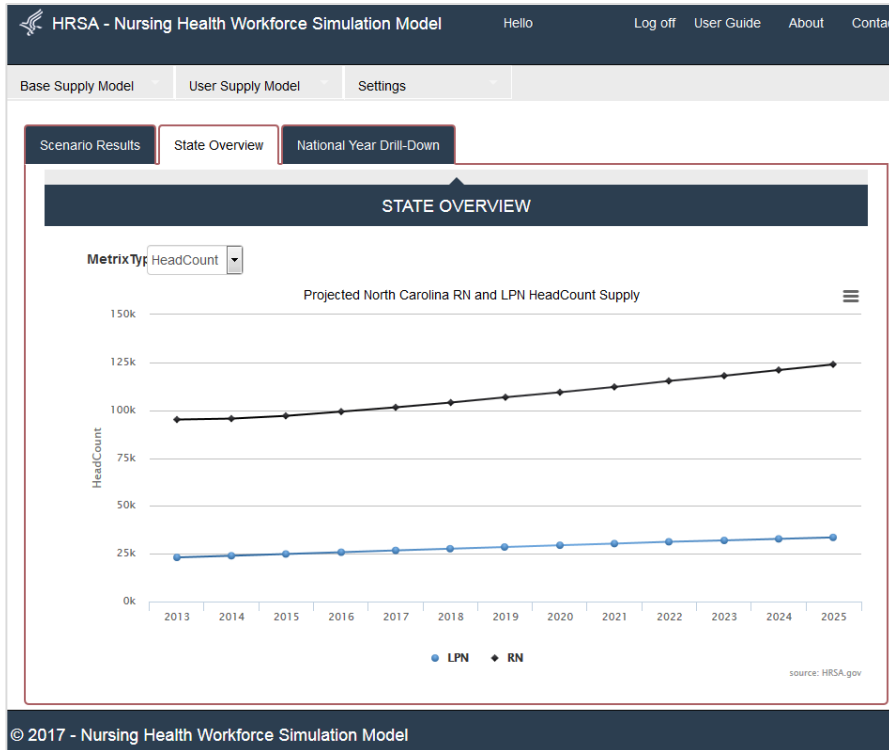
HRSA - Nursing Health Workforce Simulation Model

Hello

Log off

User Guide

About

Conta

Base Supply Model

User Supply Model

Settings

Scenario Results

State Overview

National Year Drill-Down

STATE OVERVIEW

MetrixTyp HeadCount

Projected North Carolina RN and LPN HeadCount Supply

150k
125k
100k
75k
50k
25k
0k

HeadCount

2013 2014 2015 2016 2017 2018 2019 2020 2021 2022 2023 2024 2025

LPN RN

source: HRSA.gov

© 2017 - Nursing Health Workforce Simulation Model